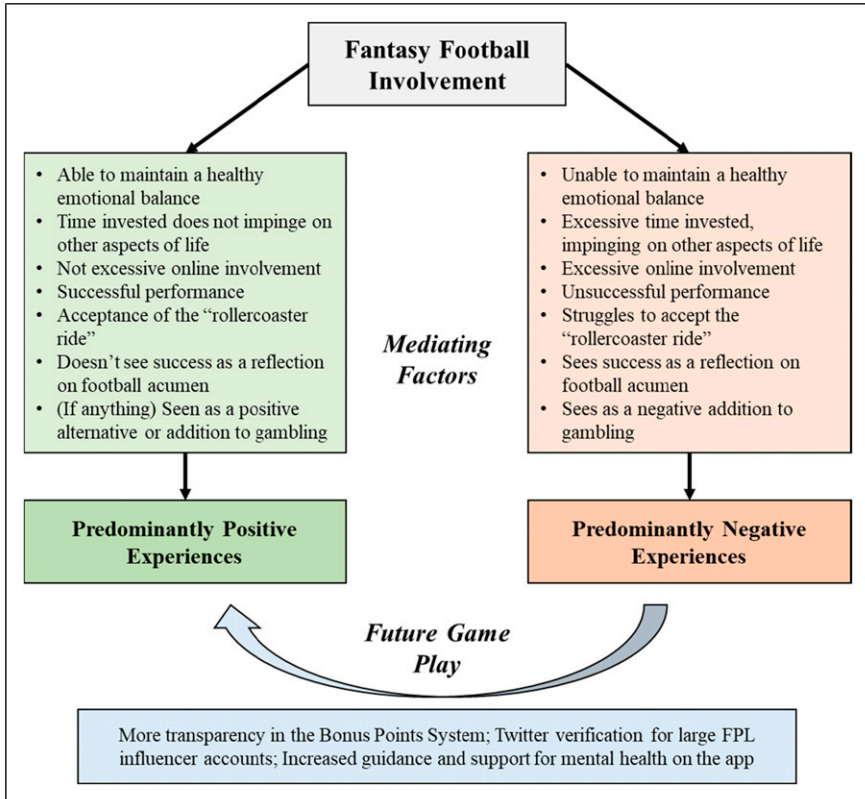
Fantasy Football Involvement

- Able to maintain a healthy emotional balance
- Time invested does not impinge on other aspects of life
- Not excessive online involvement
- Successful performance
- Acceptance of the "rollercoaster ride"
- Doesn't see success as a reflection on football acumen
- (If anything) Seen as a positive alternative or addition to gambling

Mediating Factors

- Unable to maintain a healthy emotional balance
- Excessive time invested, impinging on other aspects of life
- Excessive online involvement
- Unsuccessful performance
- Struggles to accept the "rollercoaster ride"
- Sees success as a reflection on football acumen
- Sees as a negative addition to gambling

Predominantly Positive Experiences

Predominantly Negative Experiences

Future Game Play

More transparency in the Bonus Points System; Twitter verification for large FPL influencer accounts; Increased guidance and support for mental health on the app